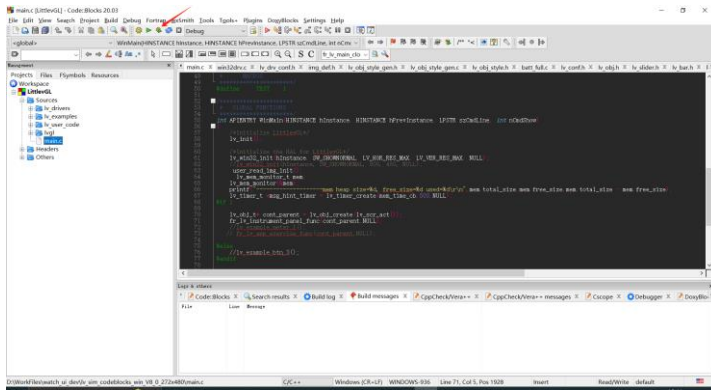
main.c [LittlevGL] - Code::Blocks 20.03

File Edit View Search Project Build Debug Fortran wxSmith Tools Tools+ Plugins DoxyBlocks Settings Help

Debug

<global> WinMain(HINSTANCE hInstance, HINSTANCE hPrevInstance, LPSTR szCmdLine, int nCmv

lv_main_clo

Management

Projects Files FSymbols Resources

Workspace
LittlevGL
Sources
lv_drivers
lv_examples
lv_user_code
lvgl
main.c
Headers
Others

main.c × win32drv.c × lv_drv_conf.h × img_def.h × lv_obj_style_gen.h × lv_obj_style_gen.c × lv_obj_style.h × batt_full.c × lv_conf.h × lv_obj.h × lv_slider.h × lv_bar.h ×

#define TRUE 1

int APIENTRY WinMain(HINSTANCE hInstance, HINSTANCE hPrevInstance, LPSTR szCmdLine, int nCmdShow)

lv_init();

lv_win32_init(hInstance, SW_SHOWNORMAL, LV_HOR_RES_MAX, LV_VER_RES_MAX, NULL);
user_read_img_init
lv_mem_monitor_t mem;
lv_mem_monitor(&mem);
printf(" mem_heap_size=%d, free_size=%d used=%d\n", mem.total_size,mem.free_size,mem.total_size - mem.free_size);
lv_timer_t *msg_hint_timer = lv_timer_create(mem_time_cb,500,NULL);

lv_obj_t* cont_parent = lv_obj_create(lv_scr_act());
fr_lv_instrument_panel_func(cont_parent,NULL);

//lv_example_btn_3();

Logs & others

Code::Blocks × Search results × Build log × Build messages × CppCheck/Vera++ × CppCheck/Vera++ messages × Cscope × Debugger × DoxyBlo

File Line Message

D:\WorkFiles\watch_ui_dev\lv_sim_codeblocks_win_V8_0_272x480\main.c C/C++ Windows (CR+LF) WINDOWS-936 Line 71, Col 5, Pos 1928 Insert Read/Write default